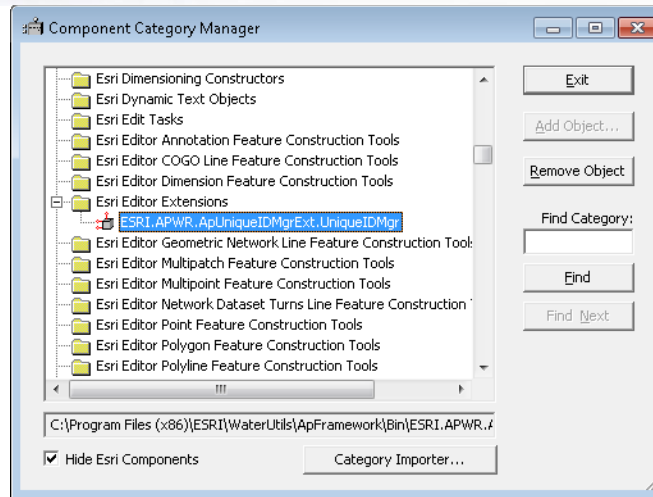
Component Category Manager

Esri Dimensioning Constructors
Esri Dynamic Text Objects
Esri Edit Tasks
Esri Editor Annotation Feature Construction Tools
Esri Editor COGO Line Feature Construction Tools
Esri Editor Dimension Feature Construction Tools
Esri Editor Extensions
ESRI.APWR.ApUniqueIDMgrExt.UniqueIDMgr
Esri Editor Geometric Network Line Feature Construction Tools
Esri Editor Multipatch Feature Construction Tools
Esri Editor Multipoint Feature Construction Tools
Esri Editor Network Dataset Turns Line Feature Construction
Esri Editor Point Feature Construction Tools
Esri Editor Polygon Feature Construction Tools
Esri Editor Polyline Feature Construction Tools

Exit
Add Object...
Remove Object
Find Category:
Find
Find Next

C:\Program Files (x86)\ESRI\WaterUtils\ApFramework\Bin\ESRI.APWR.

Hide Esri Components
Category Importer...